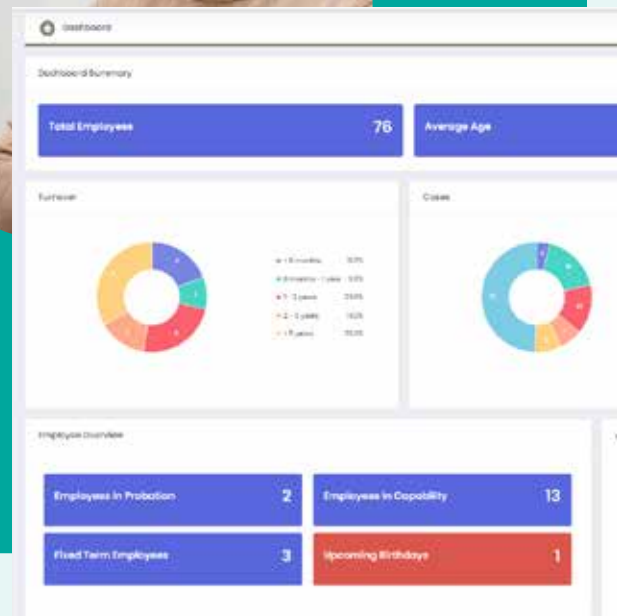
Dashboard

Dashboard Summary

Total Employees 76

Average Age

Turnover

Cases

< 6 months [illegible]
6 months - 1 year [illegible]
1 - 2 years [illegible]
2 - 5 years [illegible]
> 5 years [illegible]

Employee Overview

Employees in Probation 2

Employees in Capability 13

Fixed Term Employees 3

Upcoming Birthdays 1